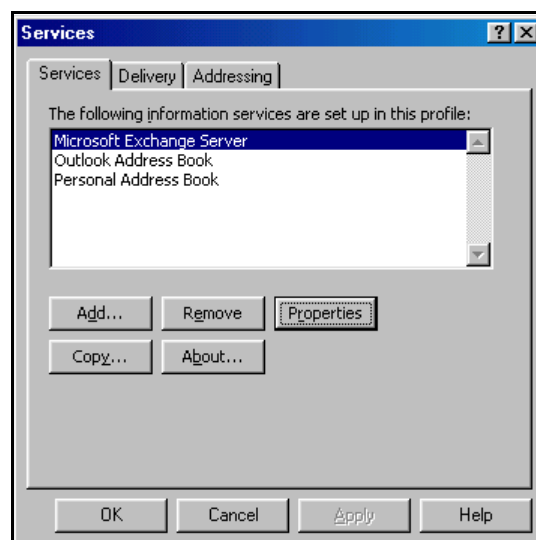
Services

?

X

Services

Delivery

Addressing

The following information services are set up in this profile:

Microsoft Exchange Server
Outlook Address Book
Personal Address Book

Add...

Remove

Properties

Copy...

About...

OK

Cancel

Apply

Help